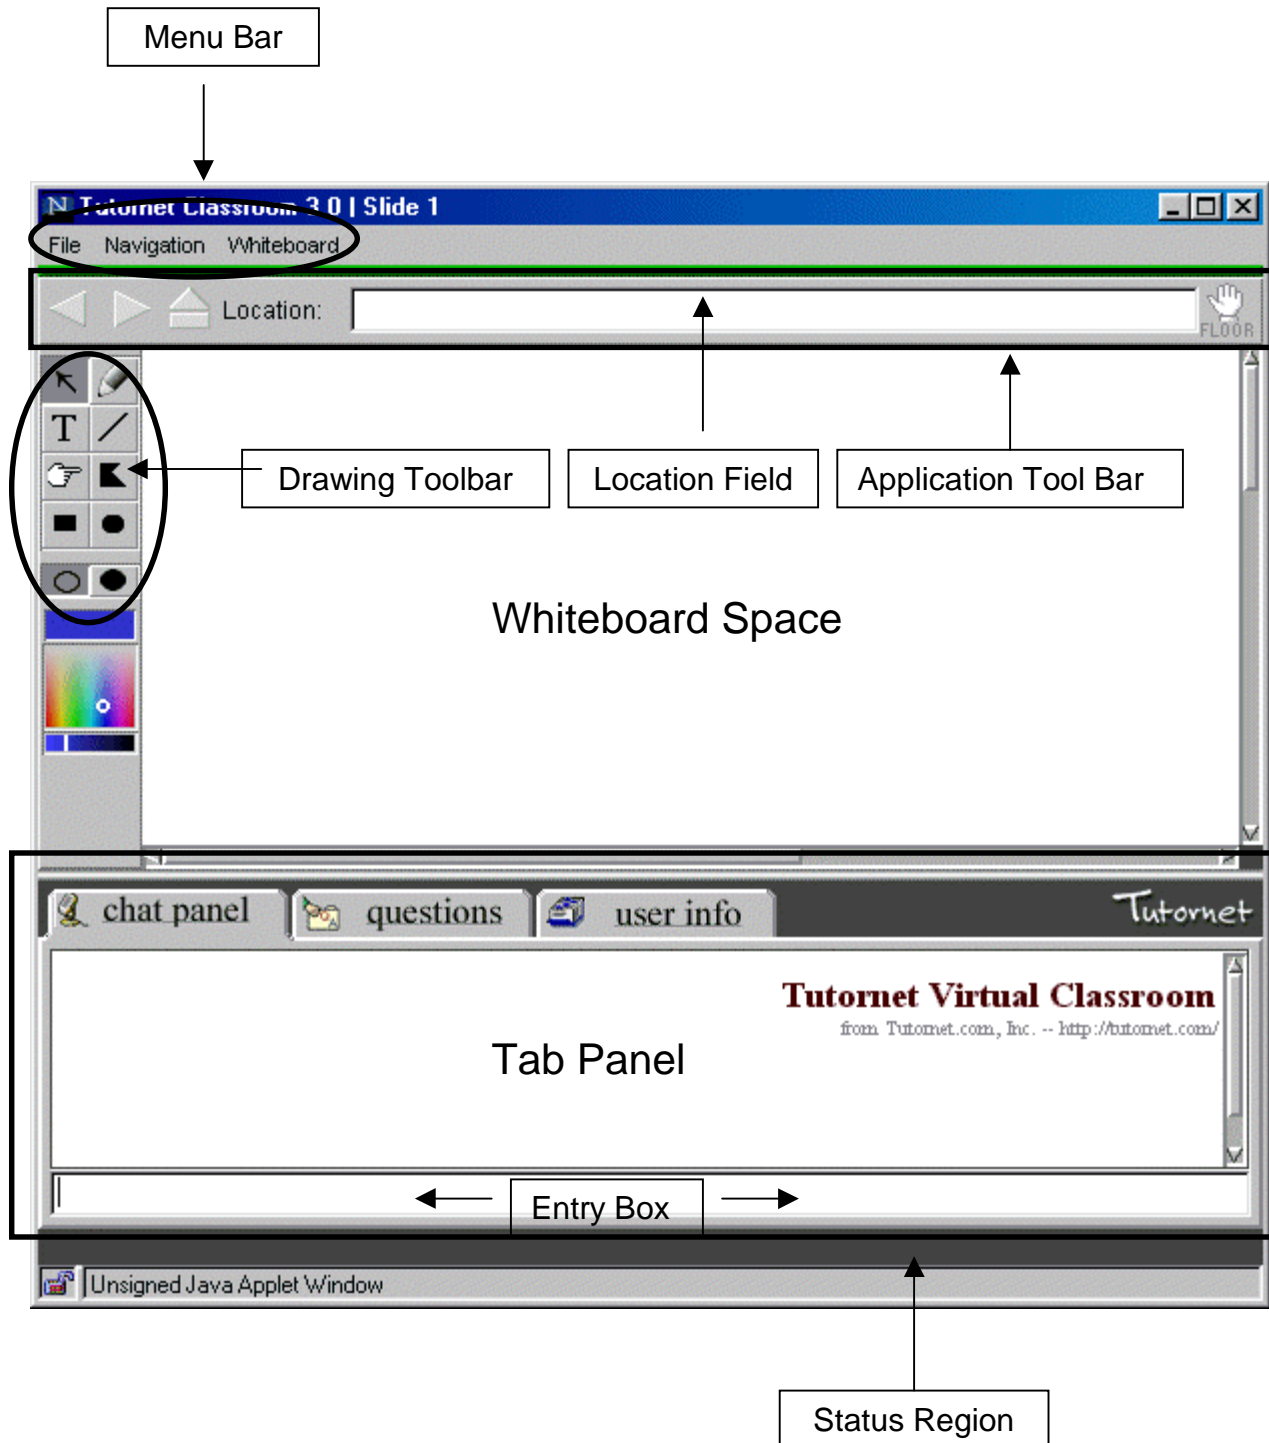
Menu Bar

Tutornet Classroom 3.0 | Slide 1

File Navigation Whiteboard

Location:

FLOOR

T

Drawing Toolbar

Location Field

Application Tool Bar

Whiteboard Space

chat panel

questions

user info

Tutornet

Tutornet Virtual Classroom

from Tutornet.com, Inc. -- http://tutornet.com/

Tab Panel

Entry Box

Unsigned Java Applet Window

Status Region